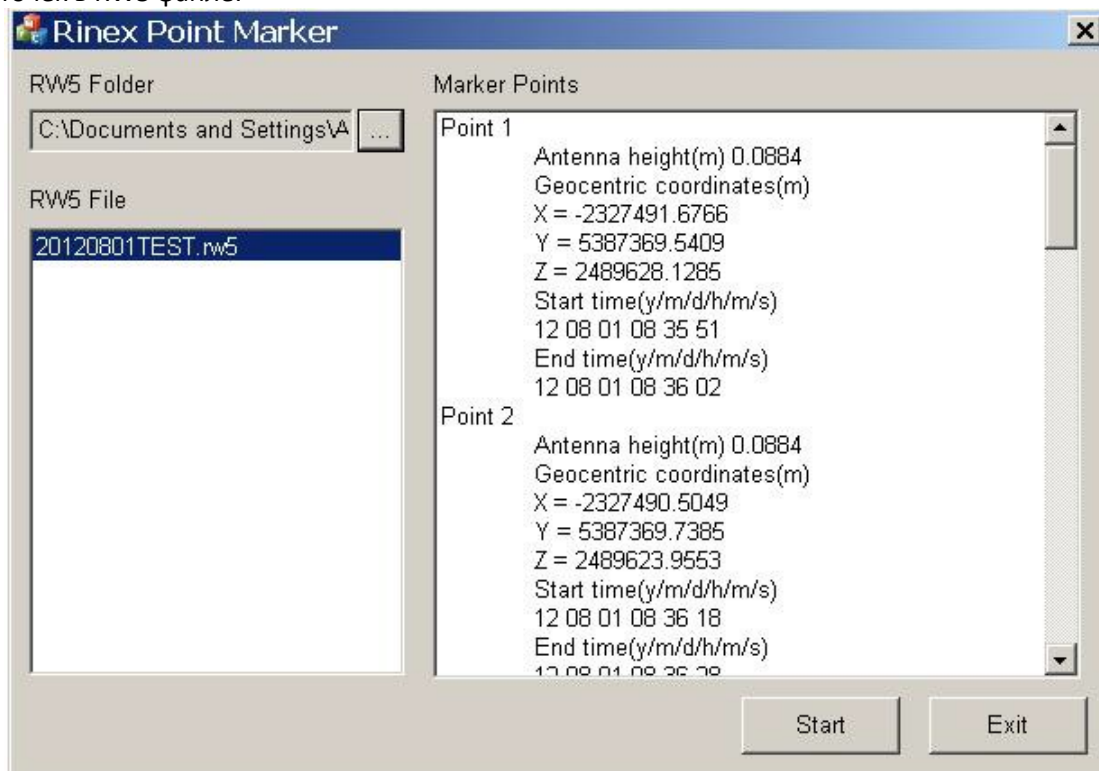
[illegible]

Rinex Point Marker

RW5 Folder

C:\Documents and Settings\A ...

RW5 File

20120801TEST.rw5

Marker Points

Point 1
Antenna height(m) 0.0884
Geocentric coordinates(m)
X = -2327491.6766
Y = 5387369.5409
Z = 2489628.1285
Start time(y/m/d/h/m/s)
12 08 01 08 35 51
End time(y/m/d/h/m/s)
12 08 01 08 36 02
Point 2
Antenna height(m) 0.0884
Geocentric coordinates(m)
X = -2327490.5049
Y = 5387369.7385
Z = 2489623.9553
Start time(y/m/d/h/m/s)
12 08 01 08 36 18
End time(y/m/d/h/m/s)
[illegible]

Start

Exit